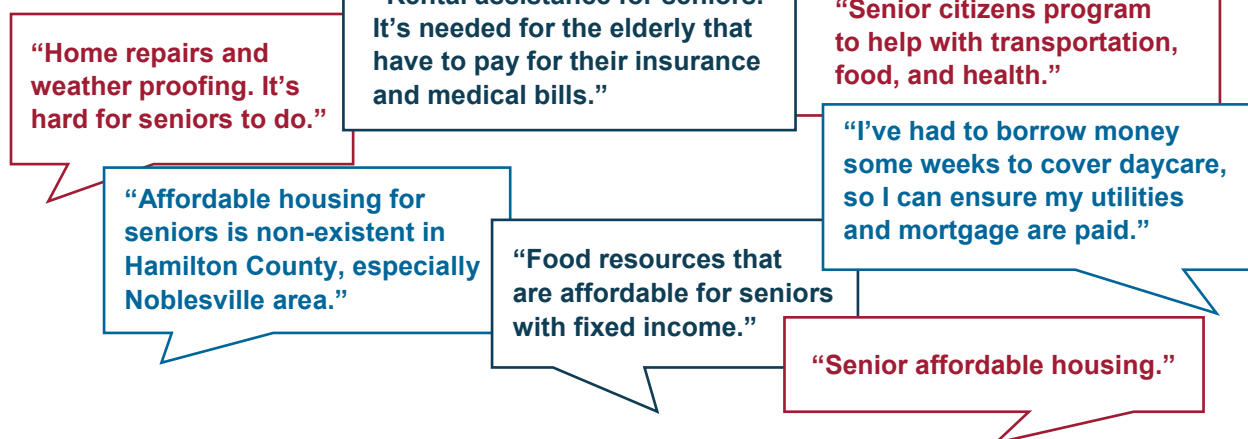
"Home repairs and weather proofing. It's hard for seniors to do."

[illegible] It's needed for the elderly that have to pay for their insurance and medical bills."

"Senior citizens program to help with transportation, food, and health."

"I've had to borrow money some weeks to cover daycare, so I can ensure my utilities and mortgage are paid."

"Affordable housing for seniors is non-existent in Hamilton County, especially Noblesville area."

"Food resources that are affordable for seniors with fixed income."

"Senior affordable housing."